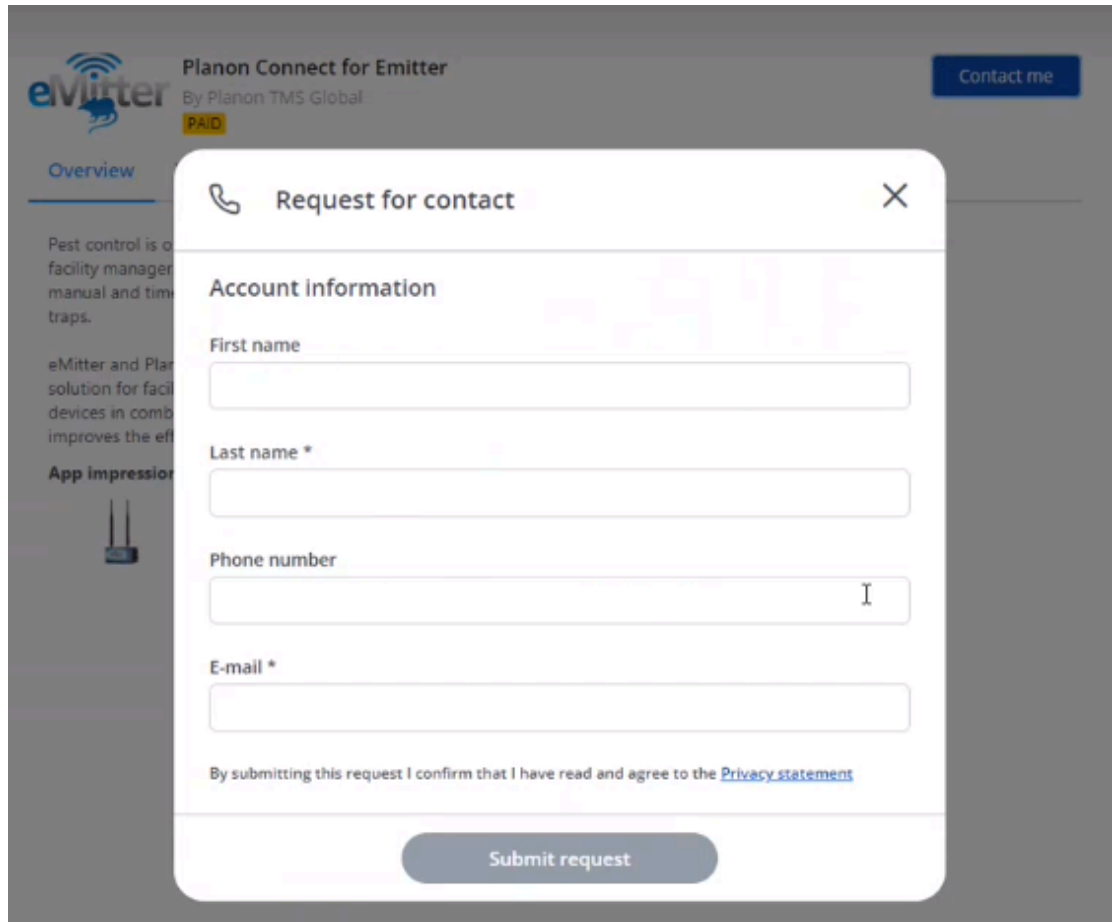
eMitter

Planon Connect for Emitter
By Planon TMS Global
PAID

Contact me

Overview

Pest control is o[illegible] facility manager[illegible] manual and tim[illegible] traps.

eMitter and Plan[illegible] solution for facil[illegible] devices in comb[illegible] improves the eff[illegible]

App impression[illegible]

Request for contact

Account information

First name

Last name *

Phone number

E-mail *

By submitting this request I confirm that I have read and agree to the Privacy statement

Submit request